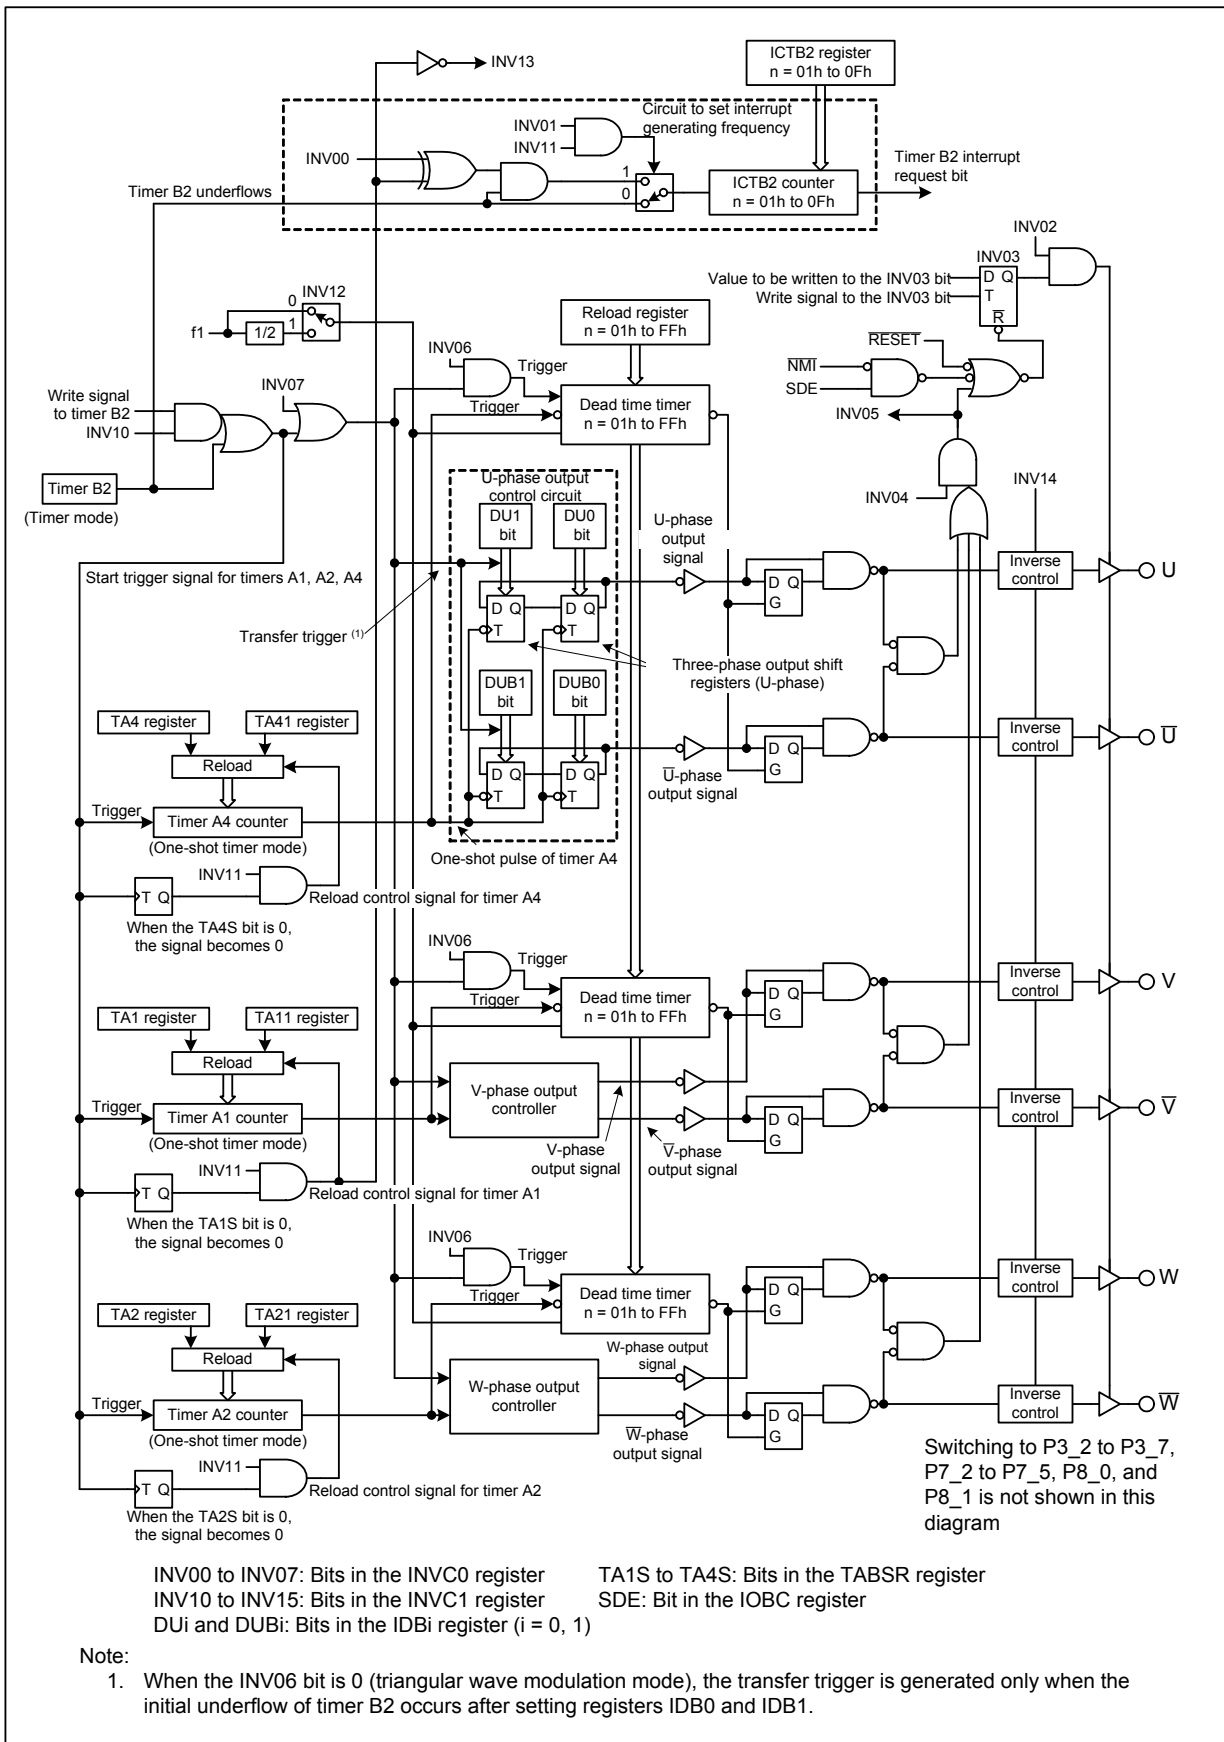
INV13

ICTB2 register
n = 01h to 0Fh

Circuit to set interrupt generating frequency

INV01
INV11
INV00
1
0
ICTB2 counter
n = 01h to 0Fh
Timer B2 interrupt request bit

Timer B2 underflows

INV02
INV03
Value to be written to the INV03 bit
Write signal to the INV03 bit
D Q
T
$\overline{R}$

INV12
0
1
f1
1/2

Reload register
n = 01h to FFh

$\overline{RESET}$
$\overline{NMI}$
SDE
INV05

INV06
Trigger
INV07
Write signal to timer B2
INV10
Trigger
Dead time timer
n = 01h to FFh

Timer B2
(Timer mode)

U-phase output control circuit
DU1 bit
DU0 bit
U-phase output signal
INV04
INV14

Start trigger signal for timers A1, A2, A4

D Q
G
Inverse control
U

Transfer trigger $^{(1)}$
D Q
T
D Q
T
Three-phase output shift registers (U-phase)

DUB1 bit
DUB0 bit

TA4 register
TA41 register
Reload

D Q
T
D Q
T
$\overline{U}$-phase output signal
D Q
G
Inverse control
$\overline{U}$

Trigger
Timer A4 counter
(One-shot timer mode)
One-shot pulse of timer A4

T Q
INV11
Reload control signal for timer A4
When the TA4S bit is 0, the signal becomes 0

INV06
Trigger
Trigger
Dead time timer
n = 01h to FFh
D Q
G
Inverse control
V

TA1 register
TA11 register
Reload

V-phase output controller

Trigger
Timer A1 counter
(One-shot timer mode)
V-phase output signal
$\overline{V}$-phase output signal
D Q
G
Inverse control
$\overline{V}$

T Q
INV11
Reload control signal for timer A1
When the TA1S bit is 0, the signal becomes 0

INV06
Trigger
Trigger
Dead time timer
n = 01h to FFh
D Q
G
Inverse control
W

TA2 register
TA21 register
Reload
W-phase output signal

W-phase output controller

Trigger
Timer A2 counter
(One-shot timer mode)
$\overline{W}$-phase output signal
D Q
G
Inverse control
$\overline{W}$

T Q
INV11
Reload control signal for timer A2
When the TA2S bit is 0, the signal becomes 0

Switching to P3_2 to P3_7, P7_2 to P7_5, P8_0, and P8_1 is not shown in this diagram

INV00 to INV07: Bits in the INVC0 register
INV10 to INV15: Bits in the INVC1 register
DUi and DUBi: Bits in the IDBi register (i = 0, 1)
TA1S to TA4S: Bits in the TABSR register
SDE: Bit in the IOBC register

Note:
1. When the INV06 bit is 0 (triangular wave modulation mode), the transfer trigger is generated only when the initial underflow of timer B2 occurs after setting registers IDB0 and IDB1.